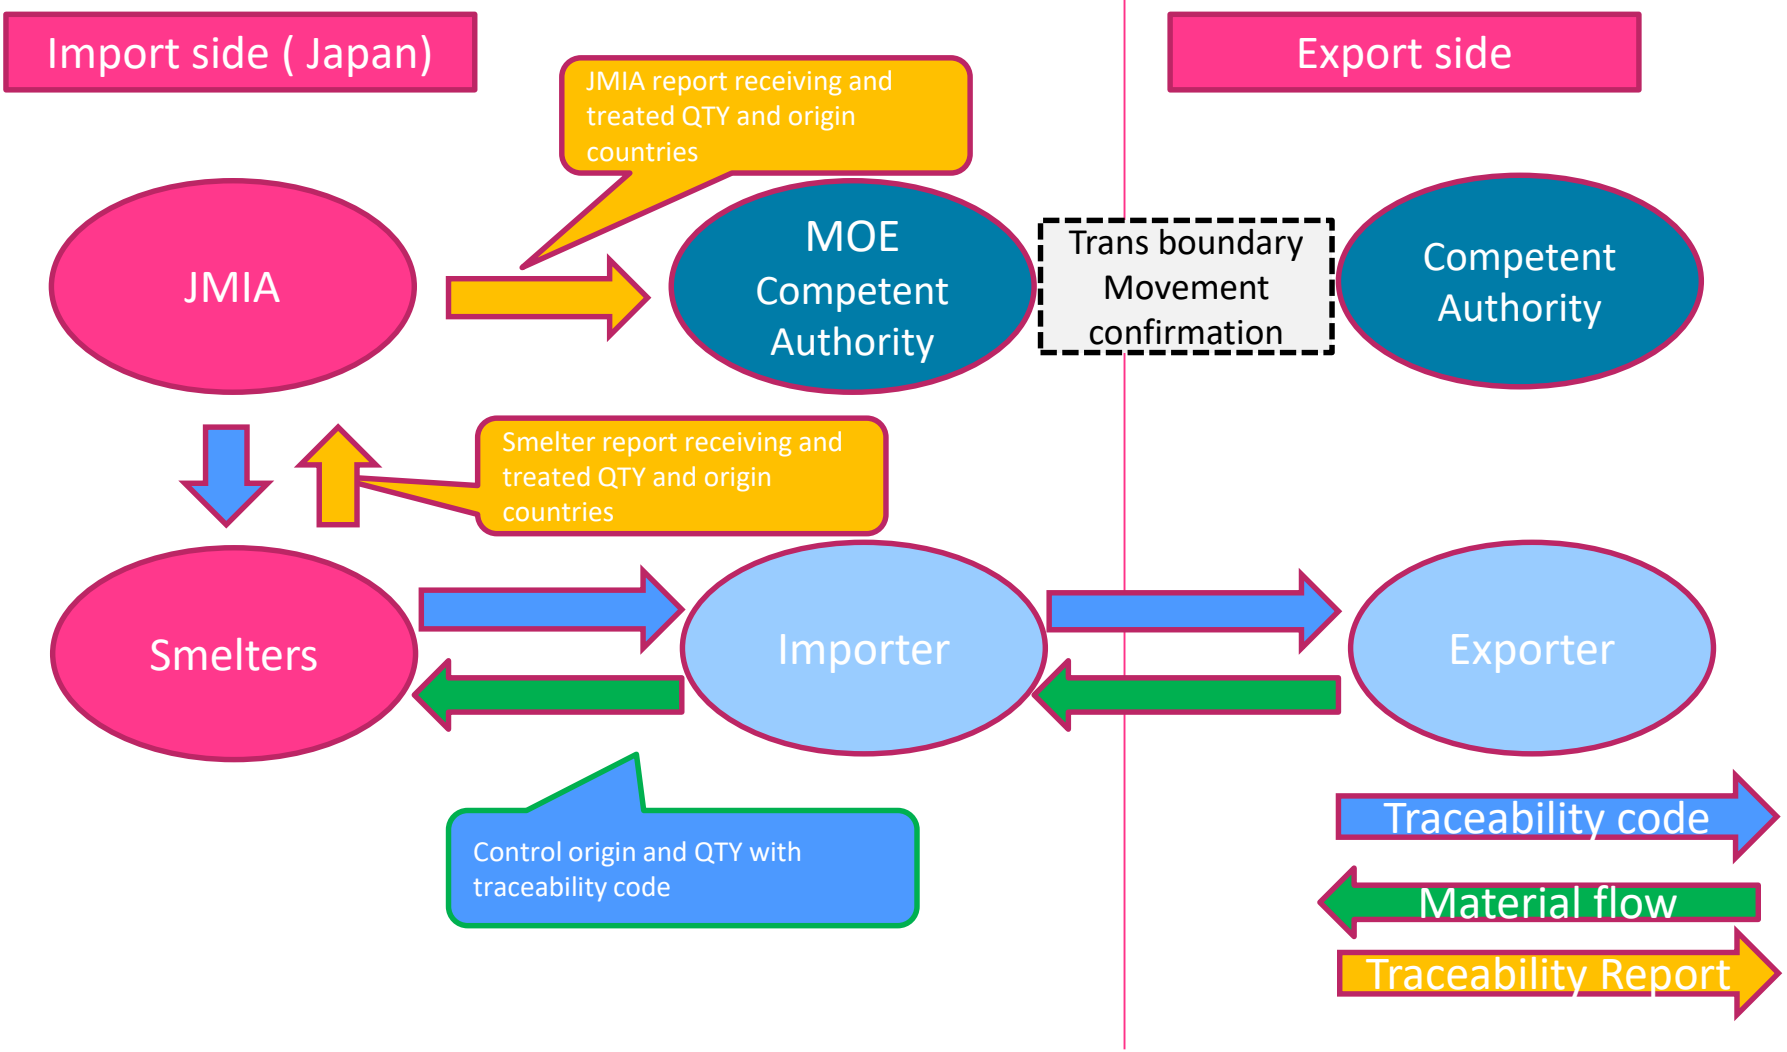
Import side ( Japan)

Export side

JMIA report receiving and treated QTY and origin countries

JMIA

MOE Competent Authority

Trans boundary Movement confirmation

Competent Authority

Smelter report receiving and treated QTY and origin countries

Smelters

Importer

Exporter

Control origin and QTY with traceability code

Traceability code

Material flow

Traceability Report